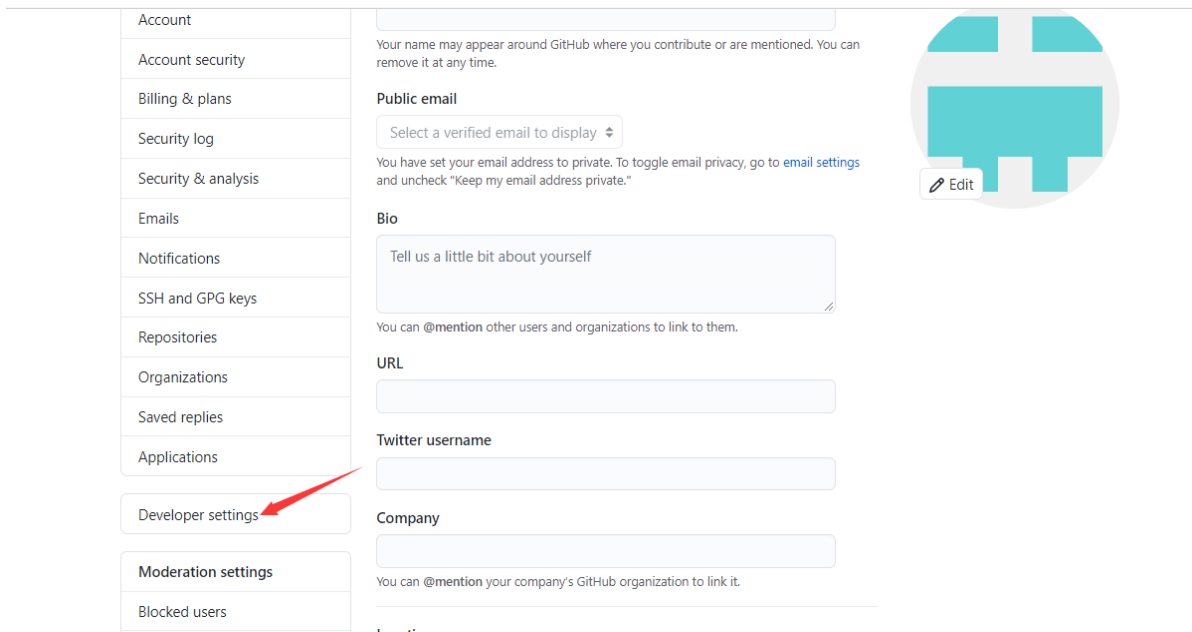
Account
Account security
Billing & plans
Security log
Security & analysis
Emails
Notifications
SSH and GPG keys
Repositories
Organizations
Saved replies
Applications

Developer settings

Moderation settings
Blocked users

Your name may appear around GitHub where you contribute or are mentioned. You can remove it at any time.

Public email

Select a verified email to display

You have set your email address to private. To toggle email privacy, go to email settings and uncheck "Keep my email address private."

Bio

Tell us a little bit about yourself

You can @mention other users and organizations to link to them.

URL

Twitter username

Company

You can @mention your company's GitHub organization to link it.

Edit